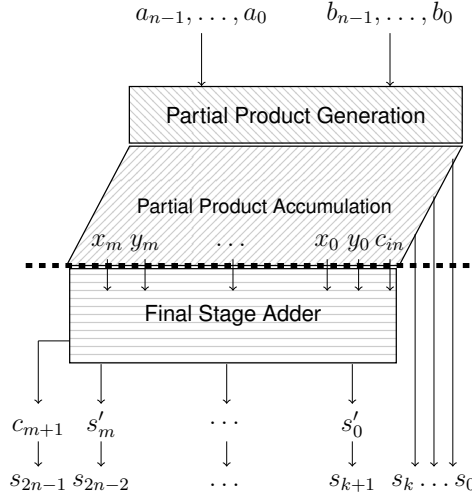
$a_{n-1}, \ldots, a_0$ $b_{n-1}, \ldots, b_0$

Partial Product Generation

Partial Product Accumulation

$x_m$ $y_m$ $\ldots$ $x_0$ $y_0$ $c_{in}$

Final Stage Adder

$c_{m+1}$ $s'_m$ $\ldots$ $s'_0$

$s_{2n-1}$ $s_{2n-2}$ $\ldots$ $s_{k+1}$ $s_k \ldots s_0$